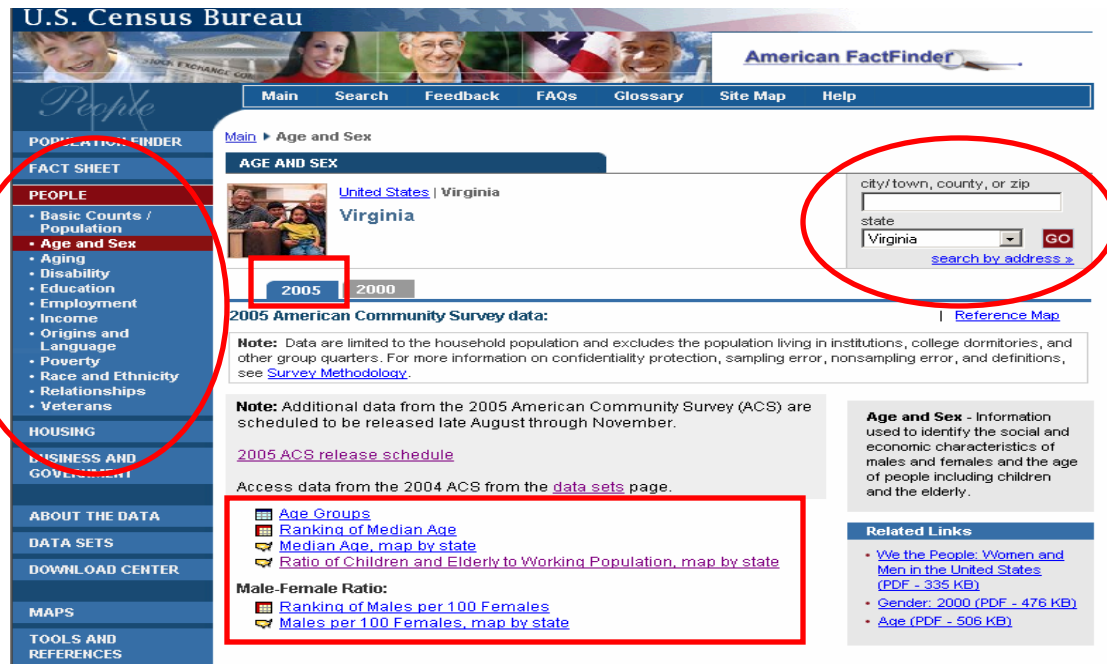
U.S. Census Bureau

American FactFinder

People

Main Search Feedback FAQs Glossary Site Map Help

POPULATION FINDER
FACT SHEET
PEOPLE
• Basic Counts / Population
• Age and Sex
• Aging
• Disability
• Education
• Employment
• Income
• Origins and Language
• Poverty
• Race and Ethnicity
• Relationships
• Veterans
HOUSING
BUSINESS AND GOVERNMENT
ABOUT THE DATA
DATA SETS
DOWNLOAD CENTER
MAPS
TOOLS AND REFERENCES

Main ▸ Age and Sex

AGE AND SEX

United States | Virginia
Virginia

city/town, county, or zip
state
Virginia
GO
search by address »

2005 2000

2005 American Community Survey data:

| Reference Map

Note: Data are limited to the household population and excludes the population living in institutions, college dormitories, and other group quarters. For more information on confidentiality protection, sampling error, nonsampling error, and definitions, see Survey Methodology.

Note: Additional data from the 2005 American Community Survey (ACS) are scheduled to be released late August through November.

2005 ACS release schedule

Access data from the 2004 ACS from the data sets page.

Age Groups
Ranking of Median Age
Median Age, map by state
Ratio of Children and Elderly to Working Population, map by state

Male-Female Ratio:
Ranking of Males per 100 Females
Males per 100 Females, map by state

Age and Sex - Information used to identify the social and economic characteristics of males and females and the age of people including children and the elderly.

Related Links
• We the People: Women and Men in the United States (PDF - 335 KB)
• Gender: 2000 (PDF - 476 KB)
• Age (PDF - 506 KB)